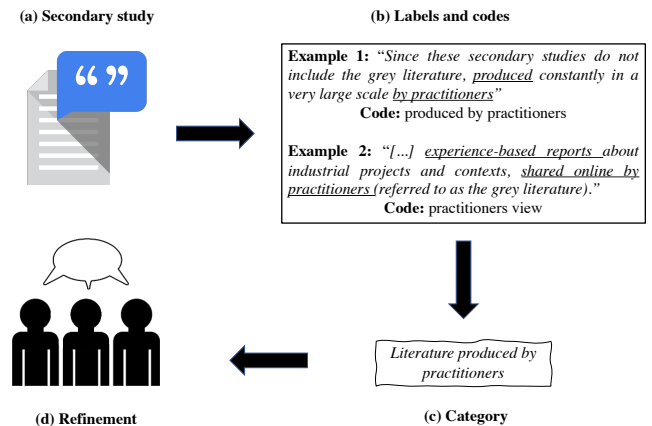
(a) Secondary study

(b) Labels and codes

“ ”

Example 1: “Since these secondary studies do not include the grey literature, produced constantly in a very large scale by practitioners”
Code: produced by practitioners

Example 2: “[...] experience-based reports about industrial projects and contexts, shared online by practitioners (referred to as the grey literature).”
Code: practitioners view

Literature produced by practitioners

(d) Refinement

(c) Category